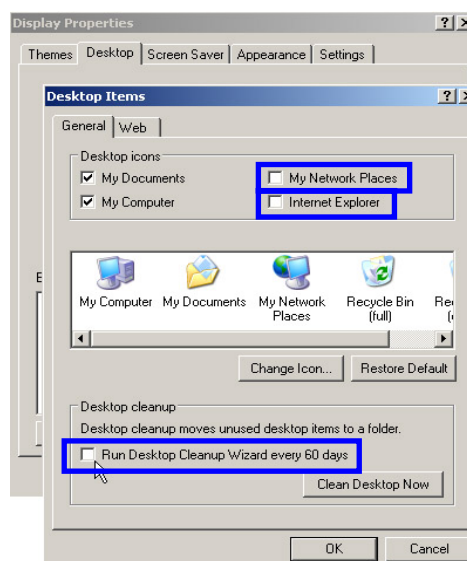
Display Properties
?
X

Themes | Desktop | Screen Saver | Appearance | Settings

Desktop Items
?
X

General | Web

Desktop icons
My Documents
My Computer
My Network Places
Internet Explorer

My Computer
My Documents
My Network Places
Recycle Bin (full)
Re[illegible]

Change Icon...
Restore Default

Desktop cleanup
Desktop cleanup moves unused desktop items to a folder.
Run Desktop Cleanup Wizard every 60 days
Clean Desktop Now

E

OK
Cancel